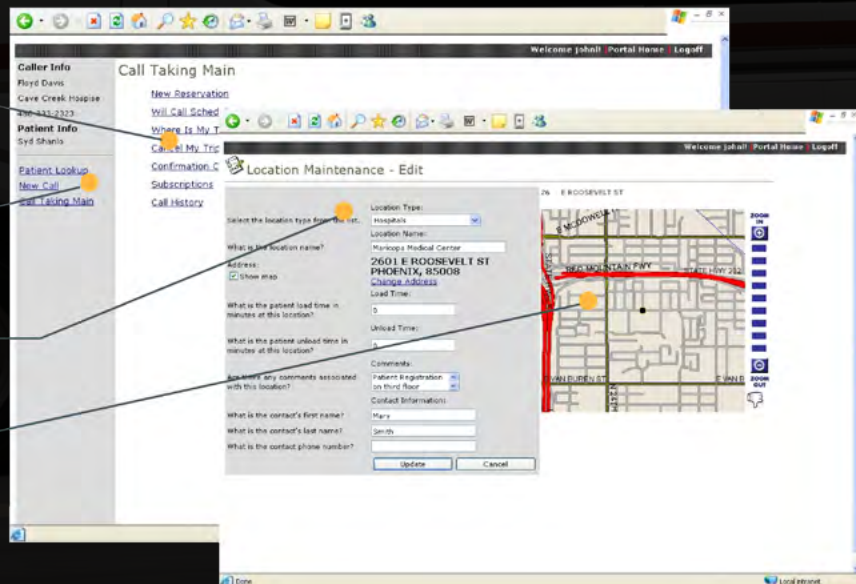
Welcome johnll | Portal Home | Logoff

Caller Info
Floyd Davis
Cave Creek Hospice
480-331-2323

Patient Info
Syd Shanis

Patient Lookup
New Call
Call Taking Main

Call Taking Main

New Reservation
Will Call Sched
Where Is My T
Cancel My Tri
Confirmation C
Subscriptions
Call History

Welcome johnll | Portal Home | Logoff

Location Maintenance - Edit

26 E ROOSEVELT ST

Select the location type from the list.
Location Type:
Hospitals

What is this location name?
Location Name:
Maricopa Medical Center

Address:
Show map
2601 E ROOSEVELT ST
PHOENIX, 85008
Change Address

What is the patient load time in minutes at this location?
Load Time:
5

What is the patient unload time in minutes at this location?
Unload Time:
5

Are there any comments associated with this location?
Comments:
Patient Registration on third floor

Contact Information:
What is the contact's first name?
Mary
What is the contact's last name?
Smith
What is the contact phone number?

Update
Cancel

E MCDOWELL
RED MOUNTAIN FWY
HWY 202
VAN BUREN ST
E VAN B

ZOOM IN
ZOOM OUT

Done
Local intranet